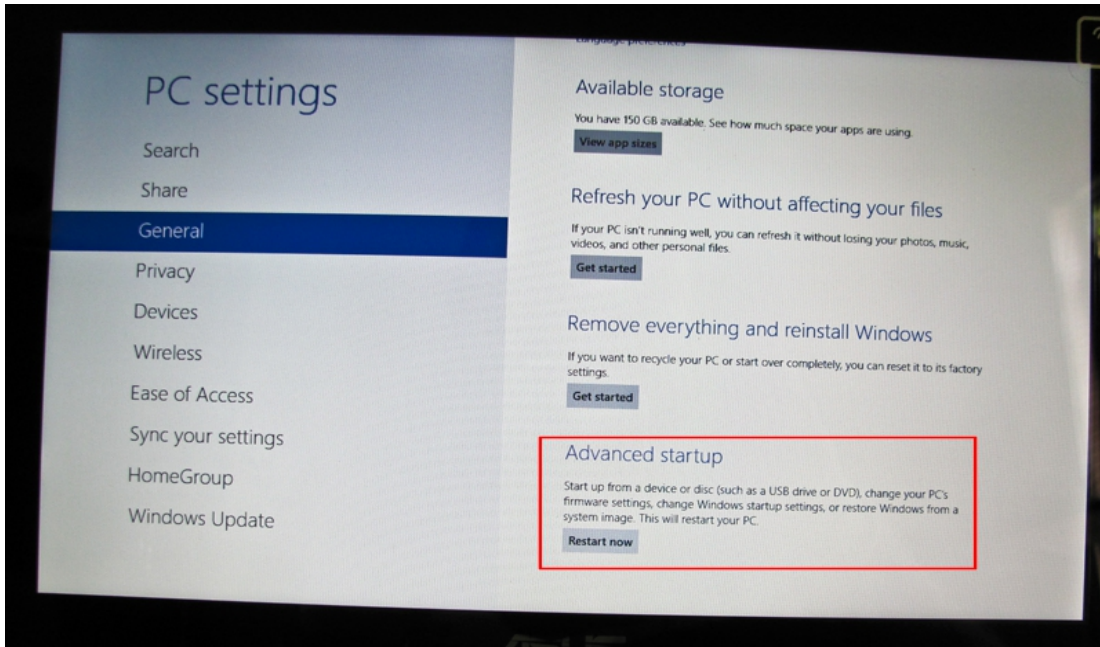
PC settings

Search

Share

General

Privacy

Devices

Wireless

Ease of Access

Sync your settings

HomeGroup

Windows Update

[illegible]

Available storage

You have 150 GB available. See how much space your apps are using.

View app sizes

Refresh your PC without affecting your files

If your PC isn't running well, you can refresh it without losing your photos, music, videos, and other personal files.

Get started

Remove everything and reinstall Windows

If you want to recycle your PC or start over completely, you can reset it to its factory settings.

Get started

Advanced startup

Start up from a device or disc (such as a USB drive or DVD), change your PC's firmware settings, change Windows startup settings, or restore Windows from a system image. This will restart your PC.

Restart now